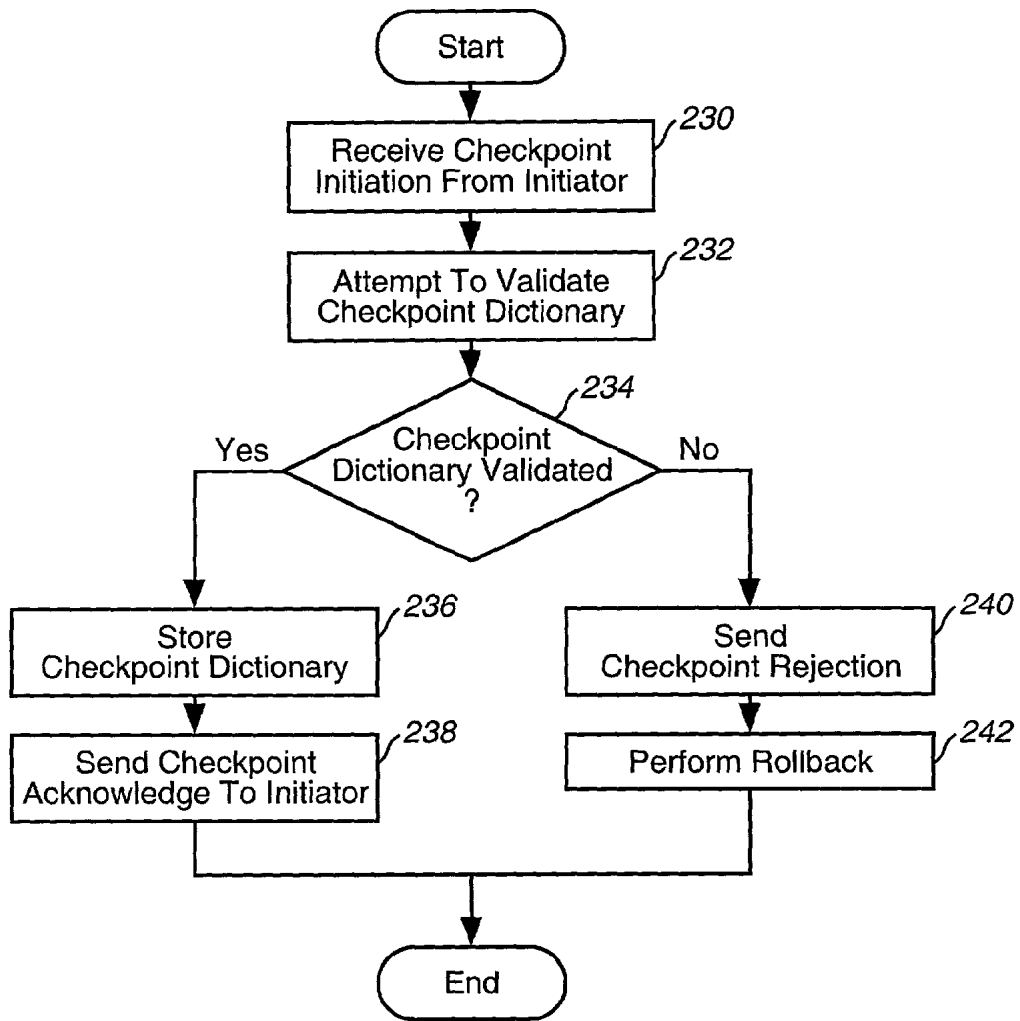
Start

Receive Checkpoint Initiation From Initiator

230

Attempt To Validate Checkpoint Dictionary

232

Checkpoint Dictionary Validated ?

234

Yes

No

Store Checkpoint Dictionary

236

Send Checkpoint Acknowledge To Initiator

238

Send Checkpoint Rejection

240

Perform Rollback

242

End